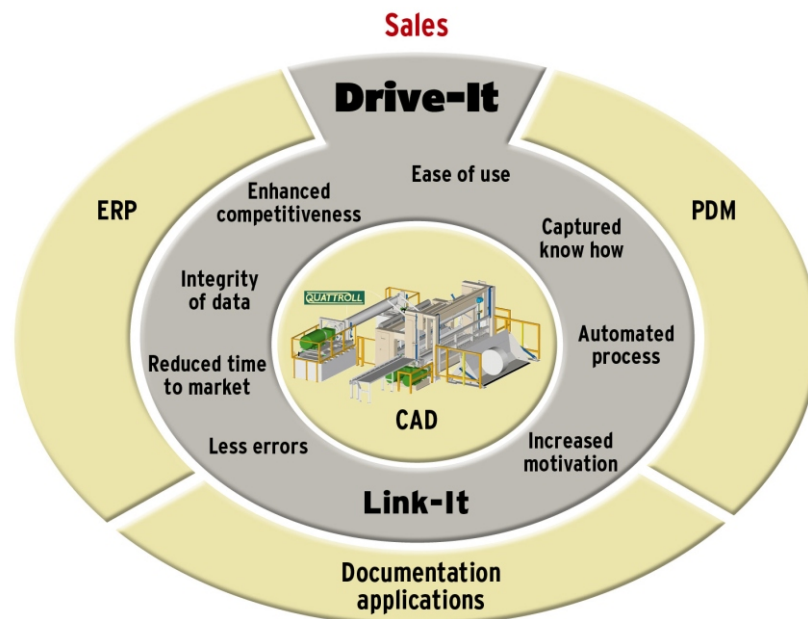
Sales

Drive-It

ERP

PDM

Enhanced competitiveness

Ease of use

Captured know how

Integrity of data

QUATTROLL

Automated process

Reduced time to market

CAD

Less errors

Increased motivation

Link-It

Documentation applications